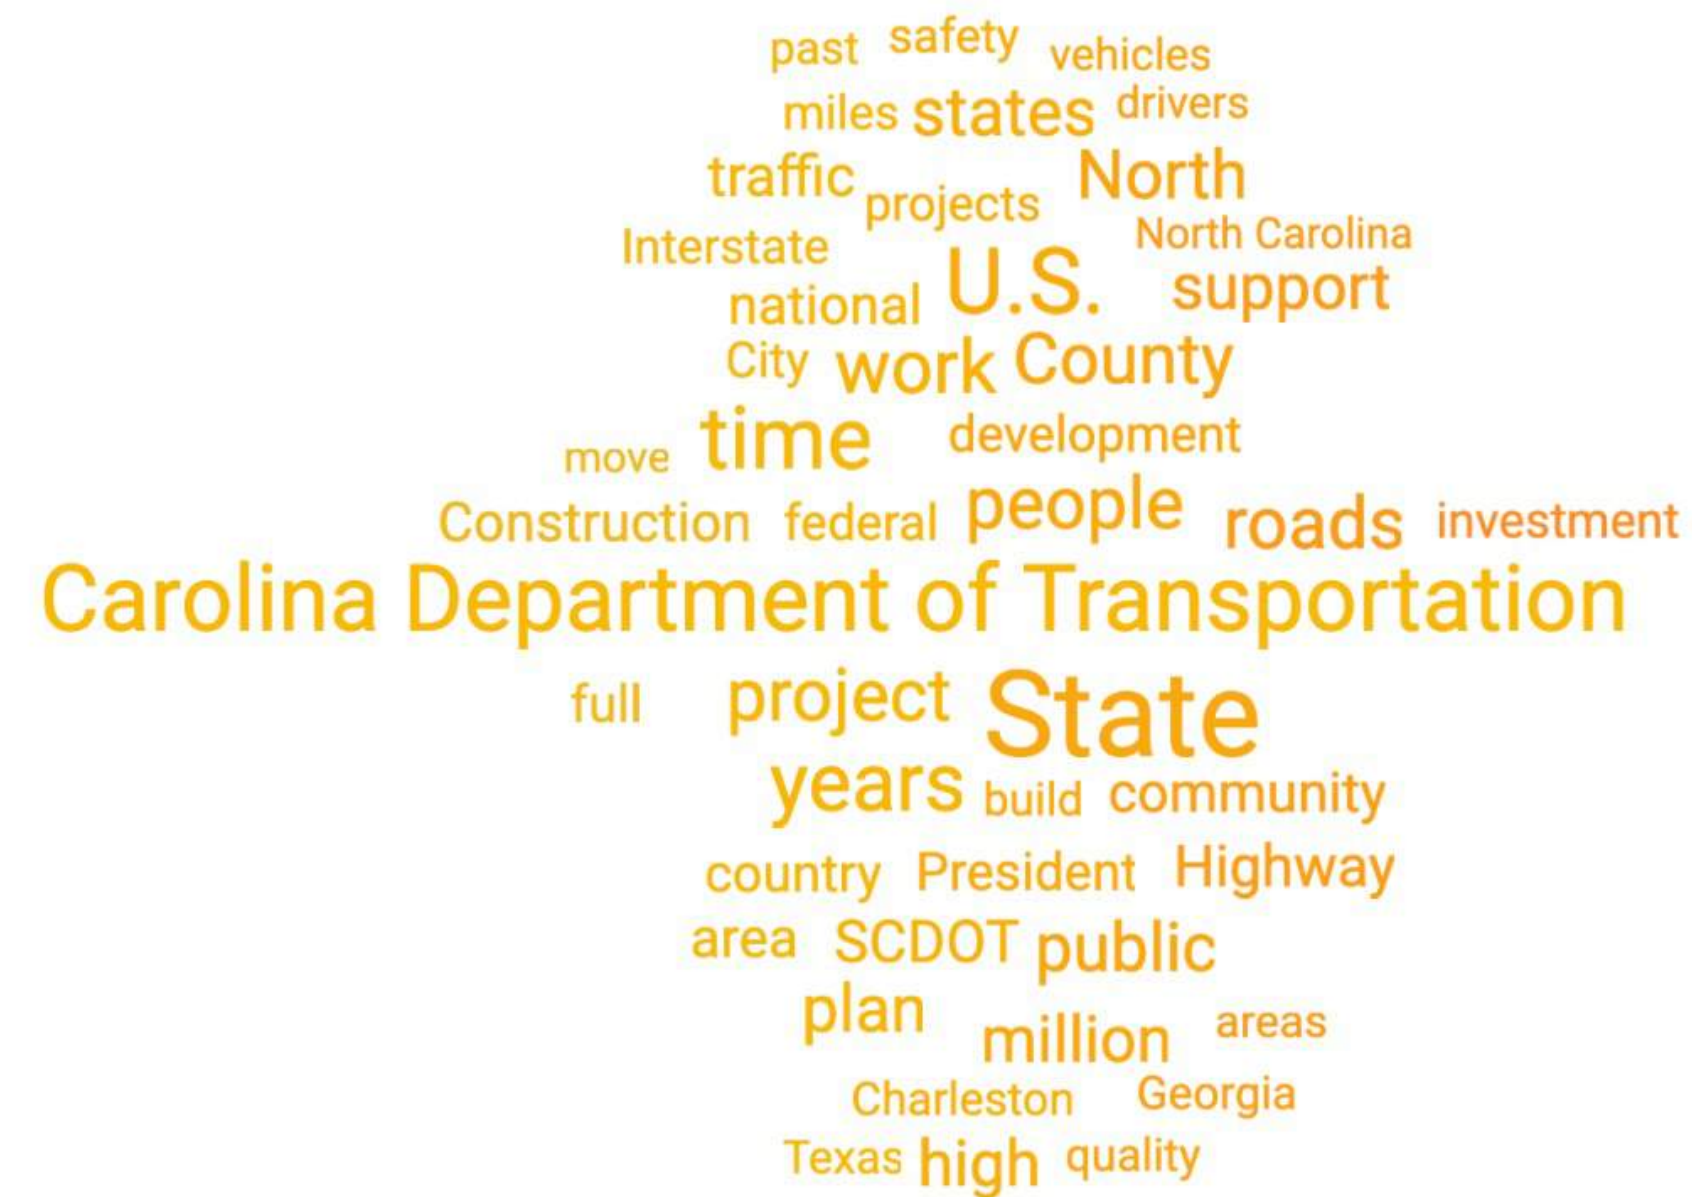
past safety vehicles
miles states drivers
traffic projects North
Interstate North Carolina
national U.S. support
City work County
move time development
Construction federal people roads investment
Carolina Department of Transportation
full project State
years build community
country President Highway
area SCDOT public
plan million areas
Charleston Georgia
Texas high quality